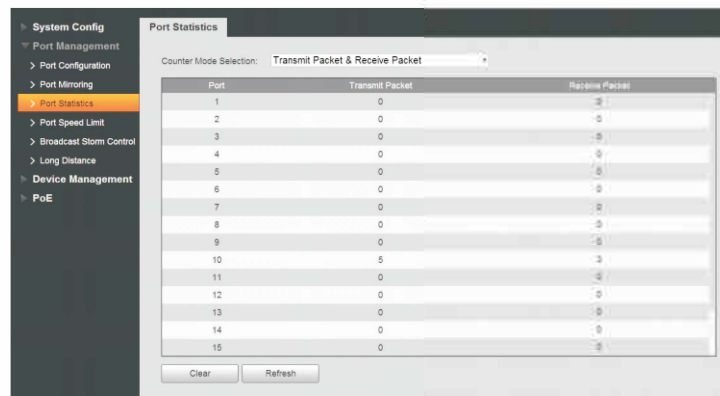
System Config
Port Management
> Port Configuration
> Port Mirroring
> Port Statistics
> Port Speed Limit
> Broadcast Storm Control
> Long Distance
Device Management
PoE

Port Statistics

Counter Mode Selection: Transmit Packet & Receive Packet

| Port | Transmit Packet | Receive Packet |
|---|---|---|
| 1 | 0 | 0 |
| 2 | 0 | 0 |
| 3 | 0 | 0 |
| 4 | 0 | 0 |
| 5 | 0 | 0 |
| 6 | 0 | 0 |
| 7 | 0 | 0 |
| 8 | 0 | 0 |
| 9 | 0 | 0 |
| 10 | 5 | 3 |
| 11 | 0 | 0 |
| 12 | 0 | 0 |
| 13 | 0 | 0 |
| 14 | 0 | 0 |
| 15 | 0 | 0 |

Clear Refresh